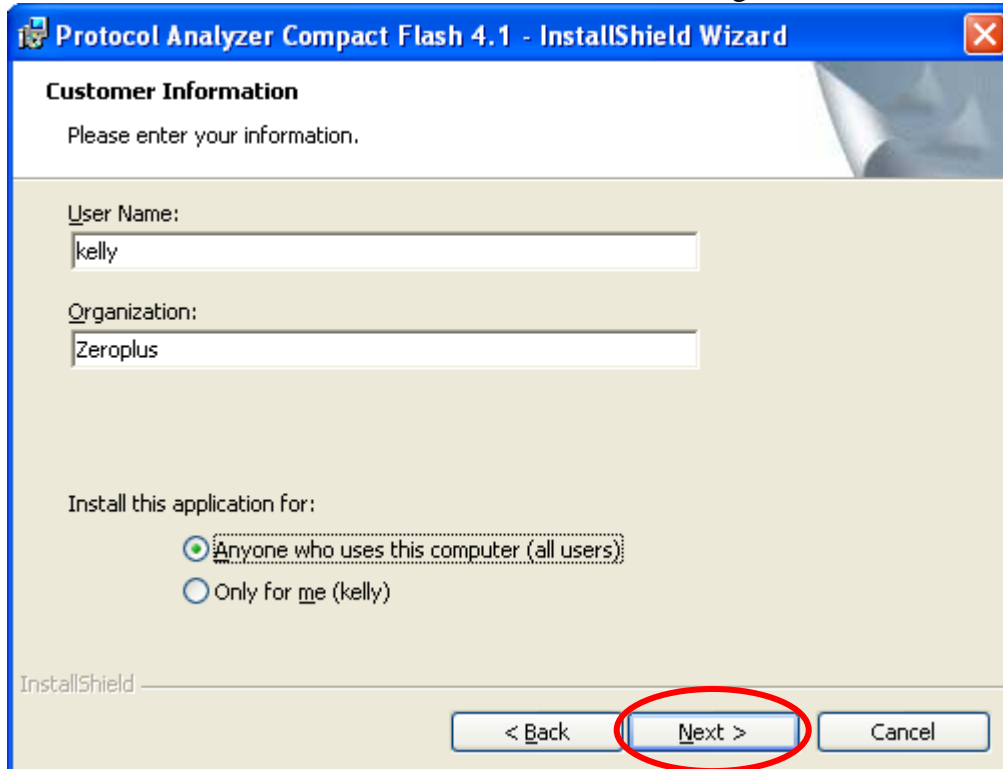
Protocol Analyzer Compact Flash 4.1 - InstallShield Wizard

Customer Information

Please enter your information.

User Name:

kelly

Organization:

Zeroplus

Install this application for:

Anyone who uses this computer (all users)

Only for me (kelly)

InstallShield

< Back

Next >

Cancel